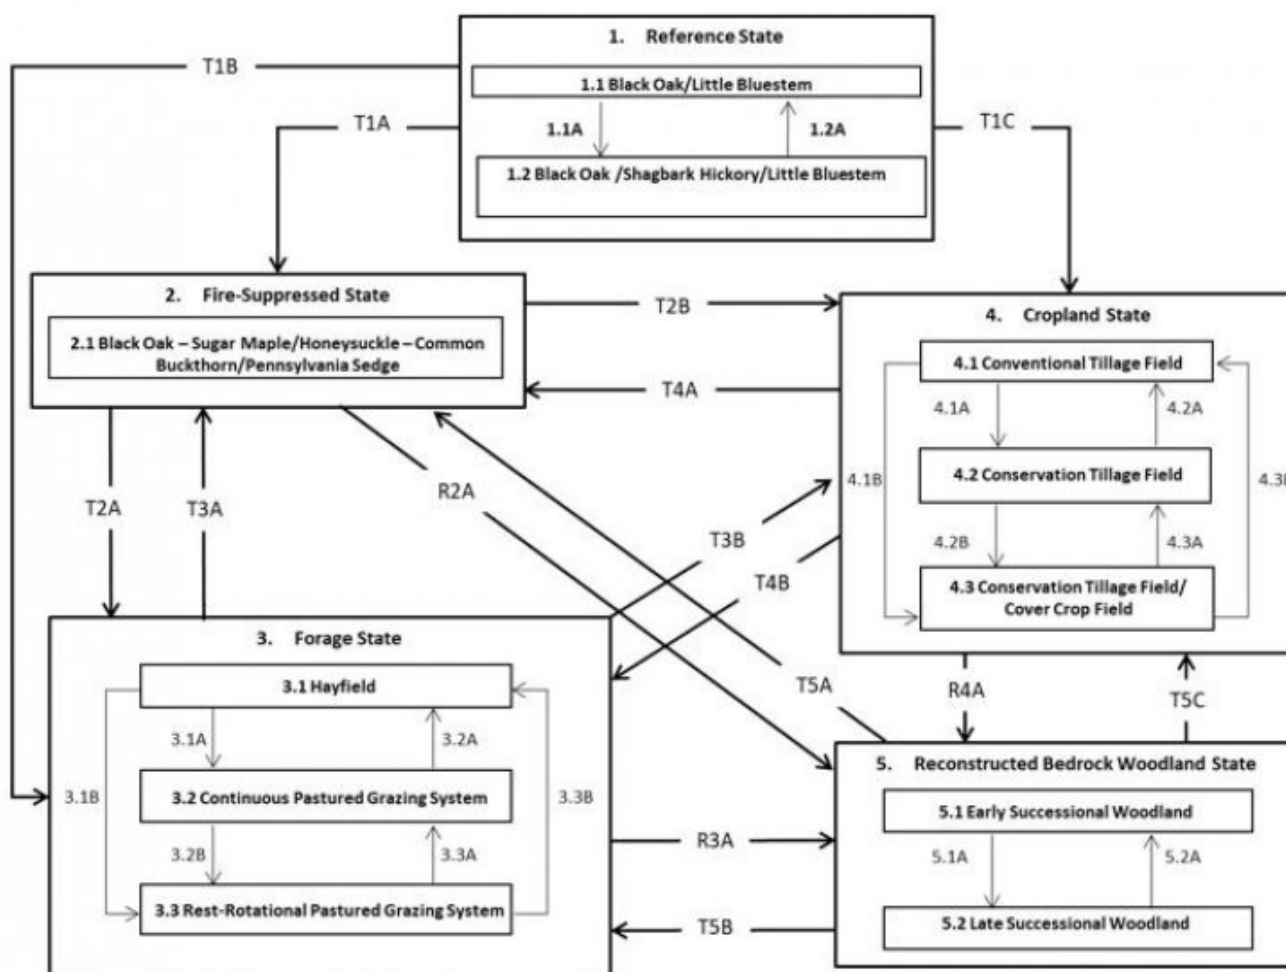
1. Reference State

1.1 Black Oak/Little Bluestem

1.1A

1.2A

1.2 Black Oak /Shagbark Hickory/Little Bluestem

T1B

T1A

T1C

2. Fire-Suppressed State

2.1 Black Oak – Sugar Maple/Honeysuckle – Common Buckthorn/Pennsylvania Sedge

T2B

T4A

4. Cropland State

4.1 Conventional Tillage Field

4.1A

4.2A

4.2 Conservation Tillage Field

4.1B

4.3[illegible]

4.2B

4.3A

4.3 Conservation Tillage Field/ Cover Crop Field

T2A

T3A

R2A

T3B

T4B

3. Forage State

3.1 Hayfield

3.1A

3.2A

3.2 Continuous Pastured Grazing System

3.1B

3.3B

3.2B

3.3A

3.3 Rest-Rotational Pastured Grazing System

T5A

R4A

T5C

5. Reconstructed Bedrock Woodland State

5.1 Early Successional Woodland

5.1A

5.2A

5.2 Late Successional Woodland

R3A

T5B